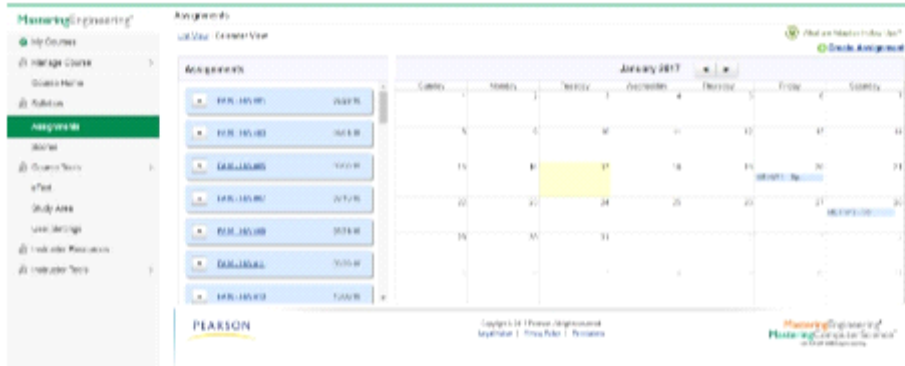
MasteringEngineering

My Courses

Manage Course

Course Home

Syllabus

Assignments

Scores

Course Tools

eText

Study Area

User Settings

Instructor Resources

Instructor Tools

Assignments

List View | Calendar View

What are Master in You Do?

Create Assignment

Assignments

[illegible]

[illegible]

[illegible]

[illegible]

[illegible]

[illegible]

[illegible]

January 2017

| Sunday | Monday | Tuesday | Wednesday | Thursday | Friday | Saturday |
|---|---|---|---|---|---|---|
| 1 | 2 | 3 | 4 | 5 | 6 | 7 |
| 8 | 9 | 10 | 11 | 12 | 13 | 14 |
| 15 | 16 | 17 | 18 | 19 | 20 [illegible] | 21 |
| 22 | 23 | 24 | 25 | 26 | 27 | 28 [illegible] |
| 29 | 30 | 31 | | | | |

PEARSON

Copyright © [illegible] Pearson. All rights reserved.
Legal Notice | Privacy Policy | Permissions

MasteringEngineering
MasteringComputerScience